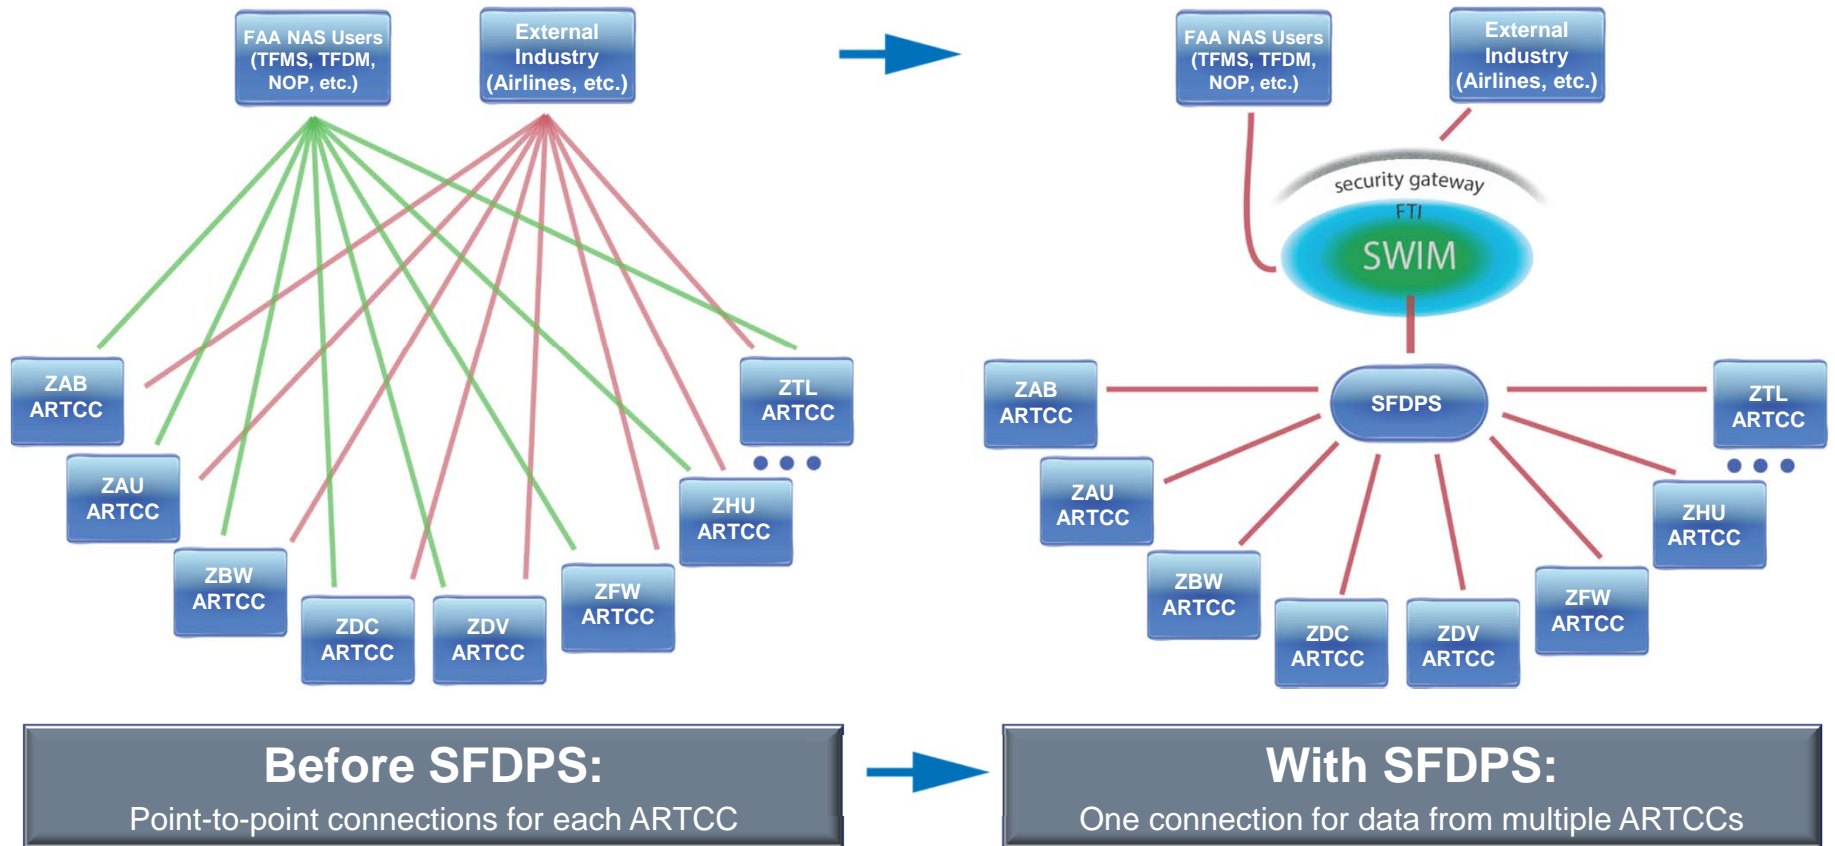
FAA NAS Users (TFMS, TFDM, NOP, etc.)

External Industry (Airlines, etc.)

ZAB ARTCC

ZAU ARTCC

ZBW ARTCC

ZDC ARTCC

ZDV ARTCC

ZFW ARTCC

ZHU ARTCC

ZTL ARTCC

FAA NAS Users (TFMS, TFDM, NOP, etc.)

External Industry (Airlines, etc.)

security gateway

FTI

SWIM

SFDPS

ZAB ARTCC

ZAU ARTCC

ZBW ARTCC

ZDC ARTCC

ZDV ARTCC

ZFW ARTCC

ZHU ARTCC

ZTL ARTCC

Before SFDPS:
Point-to-point connections for each ARTCC

With SFDPS:
One connection for data from multiple ARTCCs